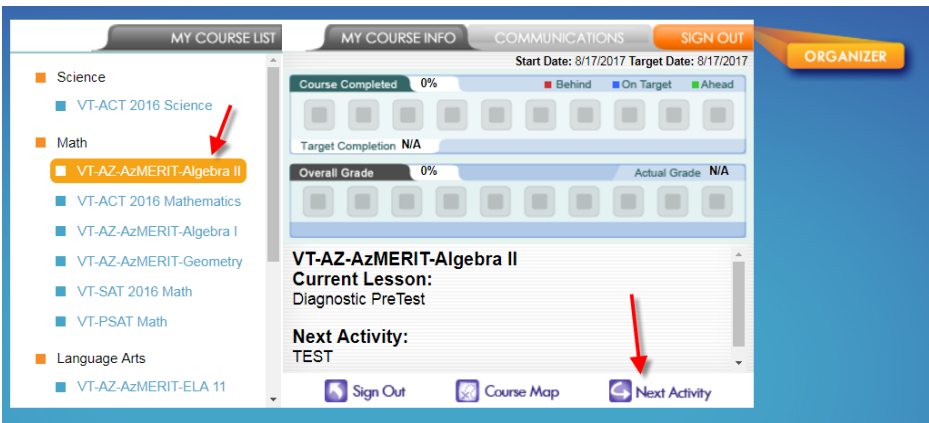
MY COURSE LIST

MY COURSE INFO

COMMUNICATIONS

SIGN OUT

ORGANIZER

Science

VT-ACT 2016 Science

Math

VT-AZ-AzMERIT-Algebra II

VT-ACT 2016 Mathematics

VT-AZ-AzMERIT-Algebra I

VT-AZ-AzMERIT-Geometry

VT-SAT 2016 Math

VT-PSAT Math

Language Arts

VT-AZ-AzMERIT-ELA 11

Start Date: 8/17/2017 Target Date: 8/17/2017

Course Completed 0%

Behind On Target Ahead

Target Completion N/A

Overall Grade 0%

Actual Grade N/A

VT-AZ-AzMERIT-Algebra II

Current Lesson:

Diagnostic PreTest

Next Activity:

TEST

Sign Out

Course Map

Next Activity